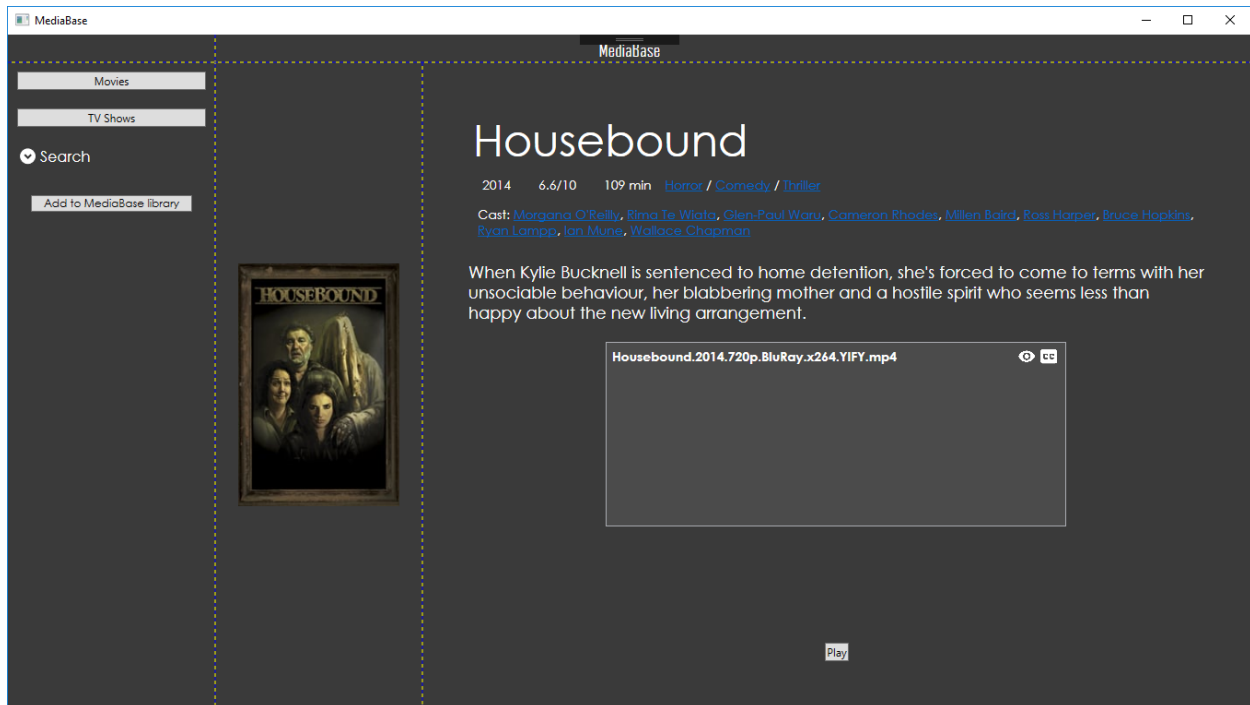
MediaBase

MediaBase

Movies

TV Shows

Search

Add to MediaBase library

HOUSEBOUND

Housebound

2014 6.6/10 109 min Horror / Comedy / Thriller

Cast: Morgana O'Reilly, Rima Te Wiata, Glen-Paul Waru, Cameron Rhodes, Millen Baird, Ross Harper, Bruce Hopkins, Ryan Lampp, Ian Mune, Wallace Chapman

When Kylie Bucknell is sentenced to home detention, she's forced to come to terms with her unsociable behaviour, her blabbering mother and a hostile spirit who seems less than happy about the new living arrangement.

Housebound.2014.720p.BluRay.x264.YIFY.mp4

CC

Play